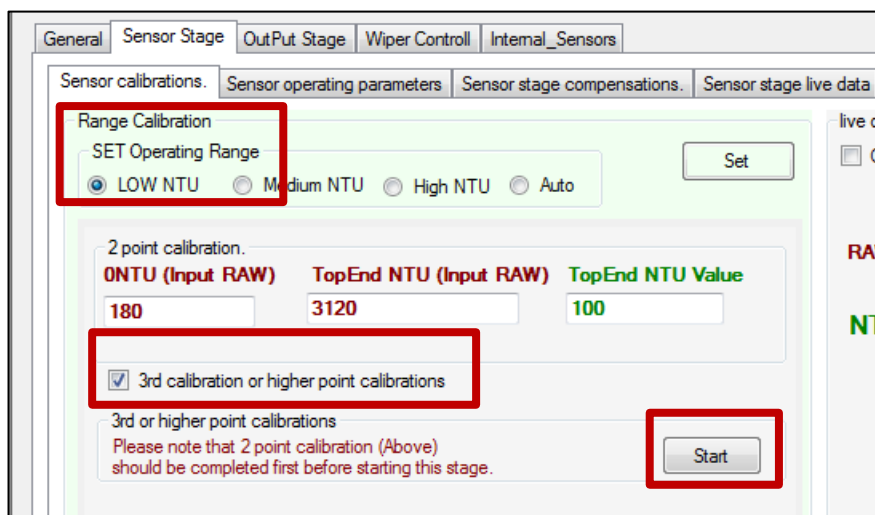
General | Sensor Stage | OutPut Stage | Wiper Controll | Internal_Sensors

Sensor calibrations. | Sensor operating parameters | Sensor stage compensations. | Sensor stage live data

Range Calibration

SET Operating Range

LOW NTU | Medium NTU | High NTU | Auto

Set

live c

2 point calibration.

0NTU (Input RAW) | TopEnd NTU (Input RAW) | TopEnd NTU Value

180 | 3120 | 100

RA

NT

3rd calibration or higher point calibrations

3rd or higher point calibrations

Please note that 2 point calibration (Above) should be completed first before starting this stage.

Start